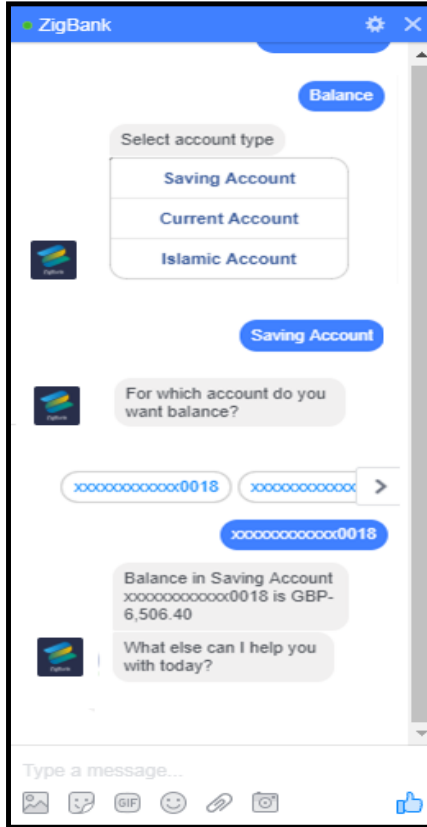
ZigBank

Balance

Select account type

Saving Account

Current Account

Islamic Account

Saving Account

For which account do you want balance?

xxxxxxxxxxxx0018

xxxxxxxxxxxx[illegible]

xxxxxxxxxxxx0018

Balance in Saving Account xxxxxxxxxxxx0018 is GBP-6,506.40

What else can I help you with today?

Type a message...

GIF